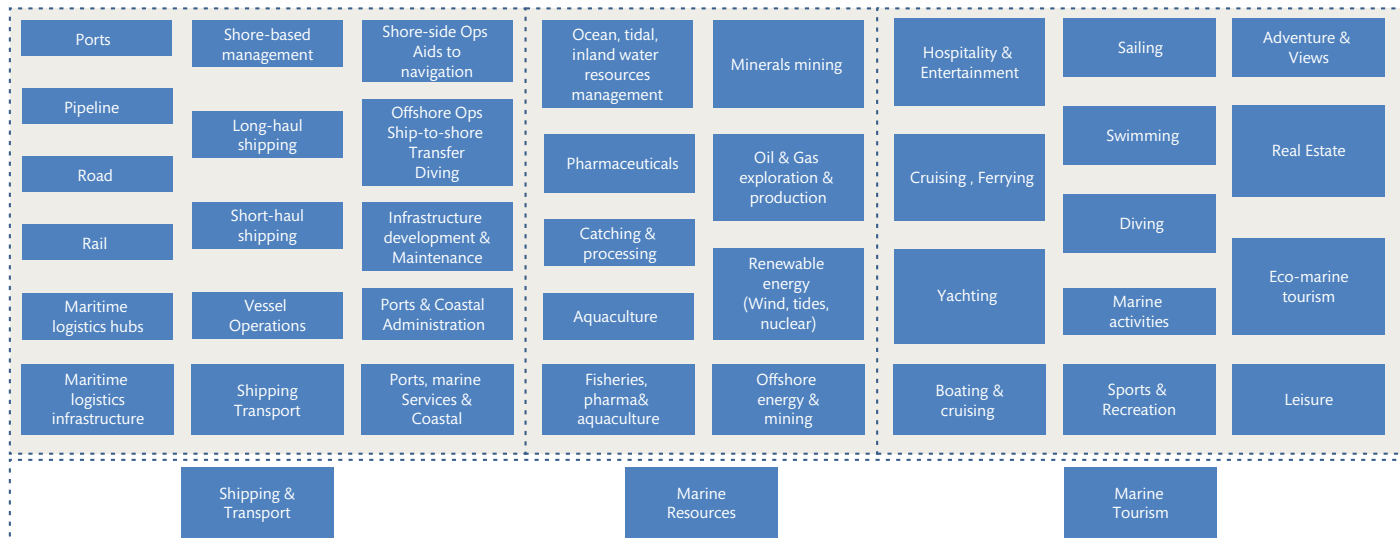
Ports

Pipeline

Road

Rail

Maritime logistics hubs

Maritime logistics infrastructure

Shore-based management

Long-haul shipping

Short-haul shipping

Vessel Operations

Shipping Transport

Shore-side Ops Aids to navigation

Offshore Ops Ship-to-shore Transfer Diving

Infrastructure development & Maintenance

Ports & Coastal Administration

Ports, marine Services & Coastal

Ocean, tidal, inland water resources management

Pharmaceuticals

Catching & processing

Aquaculture

Fisheries, pharma& aquaculture

Minerals mining

Oil & Gas exploration & production

Renewable energy (Wind, tides, nuclear)

Offshore energy & mining

Hospitality & Entertainment

Cruising , Ferrying

Yachting

Boating & cruising

Sailing

Swimming

Diving

Marine activities

Sports & Recreation

Adventure & Views

Real Estate

Eco-marine tourism

Leisure

Shipping & Transport

Marine Resources

Marine Tourism